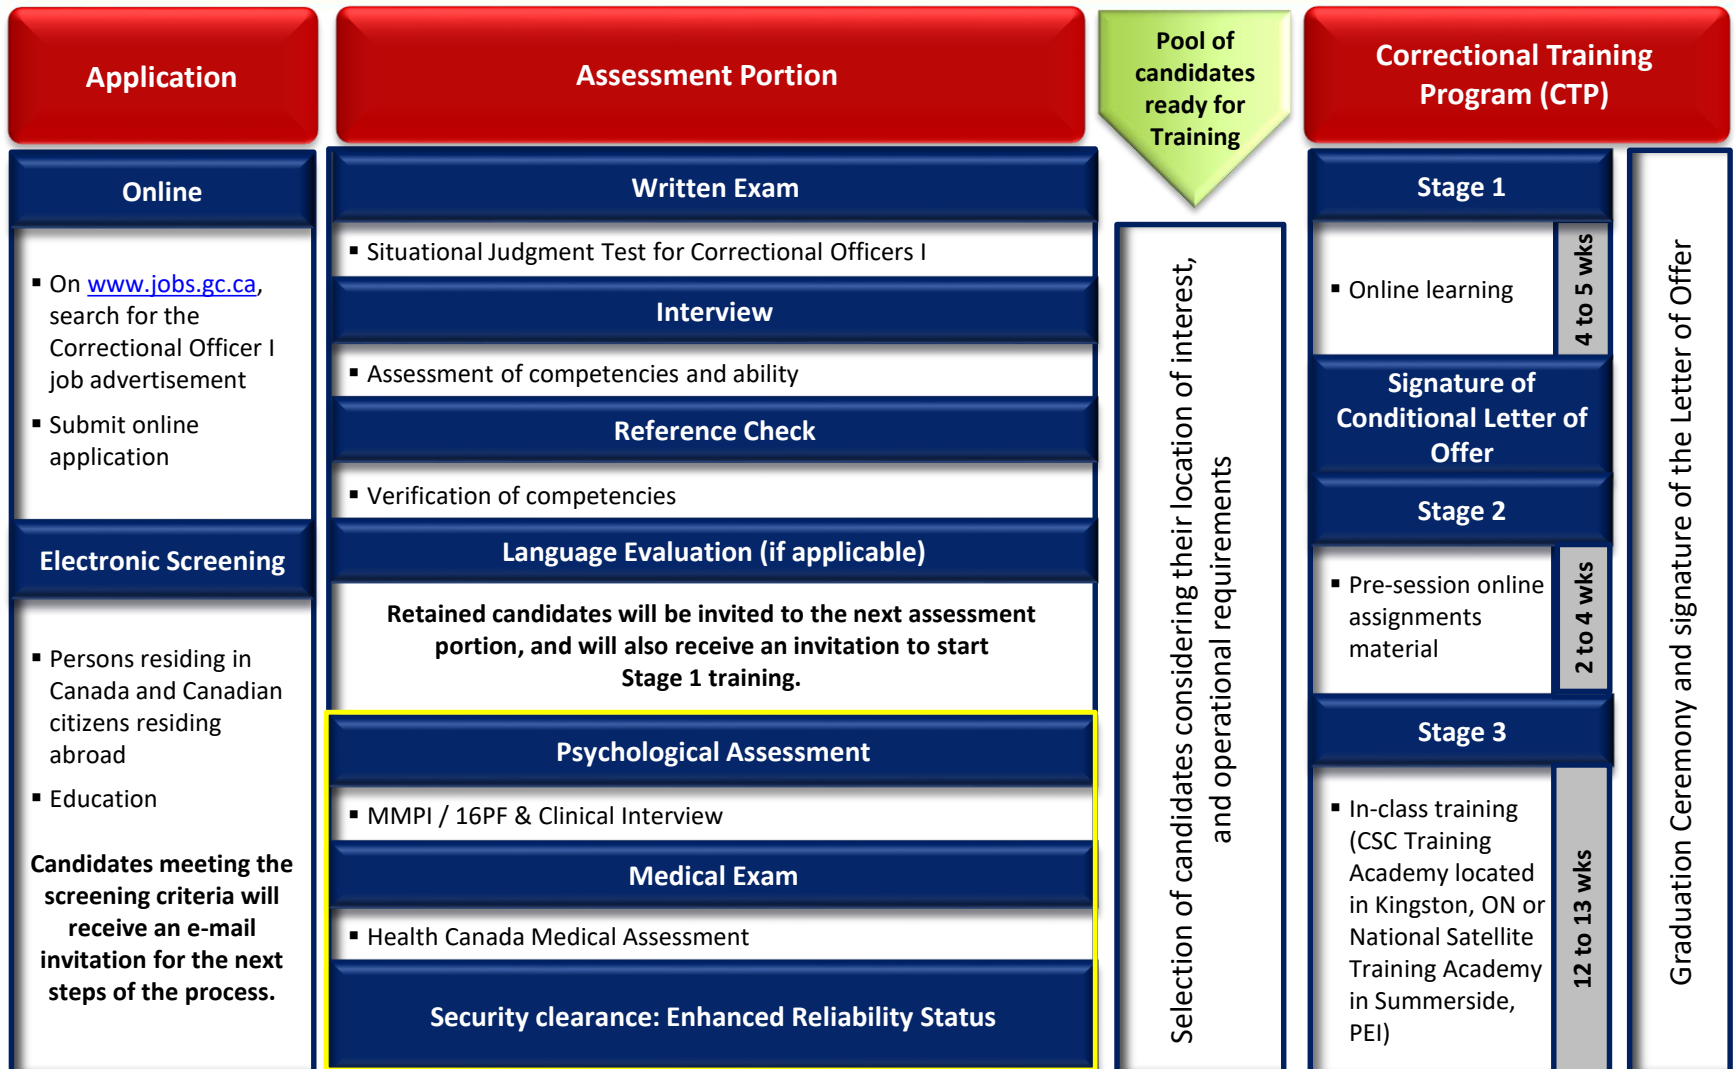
Application

Online

▪ On www.jobs.gc.ca, search for the Correctional Officer I job advertisement

▪ Submit online application

Electronic Screening

▪ Persons residing in Canada and Canadian citizens residing abroad

▪ Education

Candidates meeting the screening criteria will receive an e-mail invitation for the next steps of the process.

Assessment Portion

Written Exam

▪ Situational Judgment Test for Correctional Officers I

Interview

▪ Assessment of competencies and ability

Reference Check

▪ Verification of competencies

Language Evaluation (if applicable)

Retained candidates will be invited to the next assessment portion, and will also receive an invitation to start Stage 1 training.

Psychological Assessment

▪ MMPI / 16PF & Clinical Interview

Medical Exam

▪ Health Canada Medical Assessment

Security clearance: Enhanced Reliability Status

Pool of candidates ready for Training

Selection of candidates considering their location of interest, and operational requirements

Correctional Training Program (CTP)

Stage 1

▪ Online learning

4 to 5 wks

Signature of Conditional Letter of Offer

Stage 2

▪ Pre-session online assignments material

2 to 4 wks

Stage 3

▪ In-class training (CSC Training Academy located in Kingston, ON or National Satellite Training Academy in Summerside, PEI)

12 to 13 wks

Graduation Ceremony and signature of the Letter of Offer